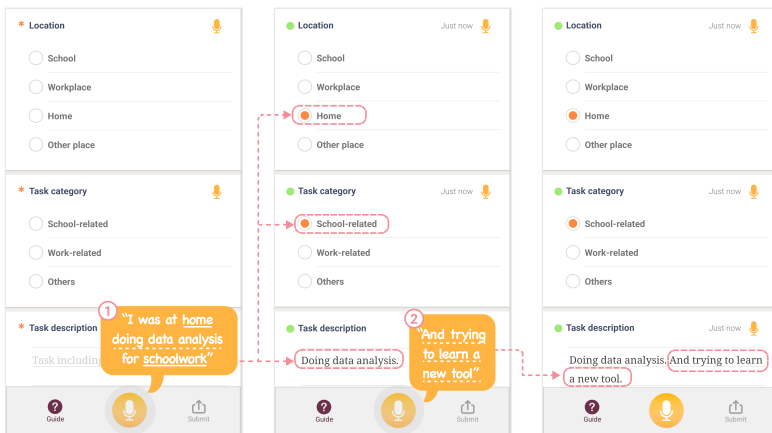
* Location

School

Workplace

Home

Other place

* Task category

School-related

Work-related

Others

* Task description

Task including

1 "I was at home doing data analysis for schoolwork"

Guide

Submit

Location Just now

School

Workplace

Home

Other place

Task category Just now

School-related

Work-related

Others

Task description

Doing data analysis.

2 "And trying to learn a new tool"

Guide

Submit

Location Just now

School

Workplace

Home

Other place

Task category Just now

School-related

Work-related

Others

Task description Just now

Doing data analysis. And trying to learn a new tool.

Guide

Submit